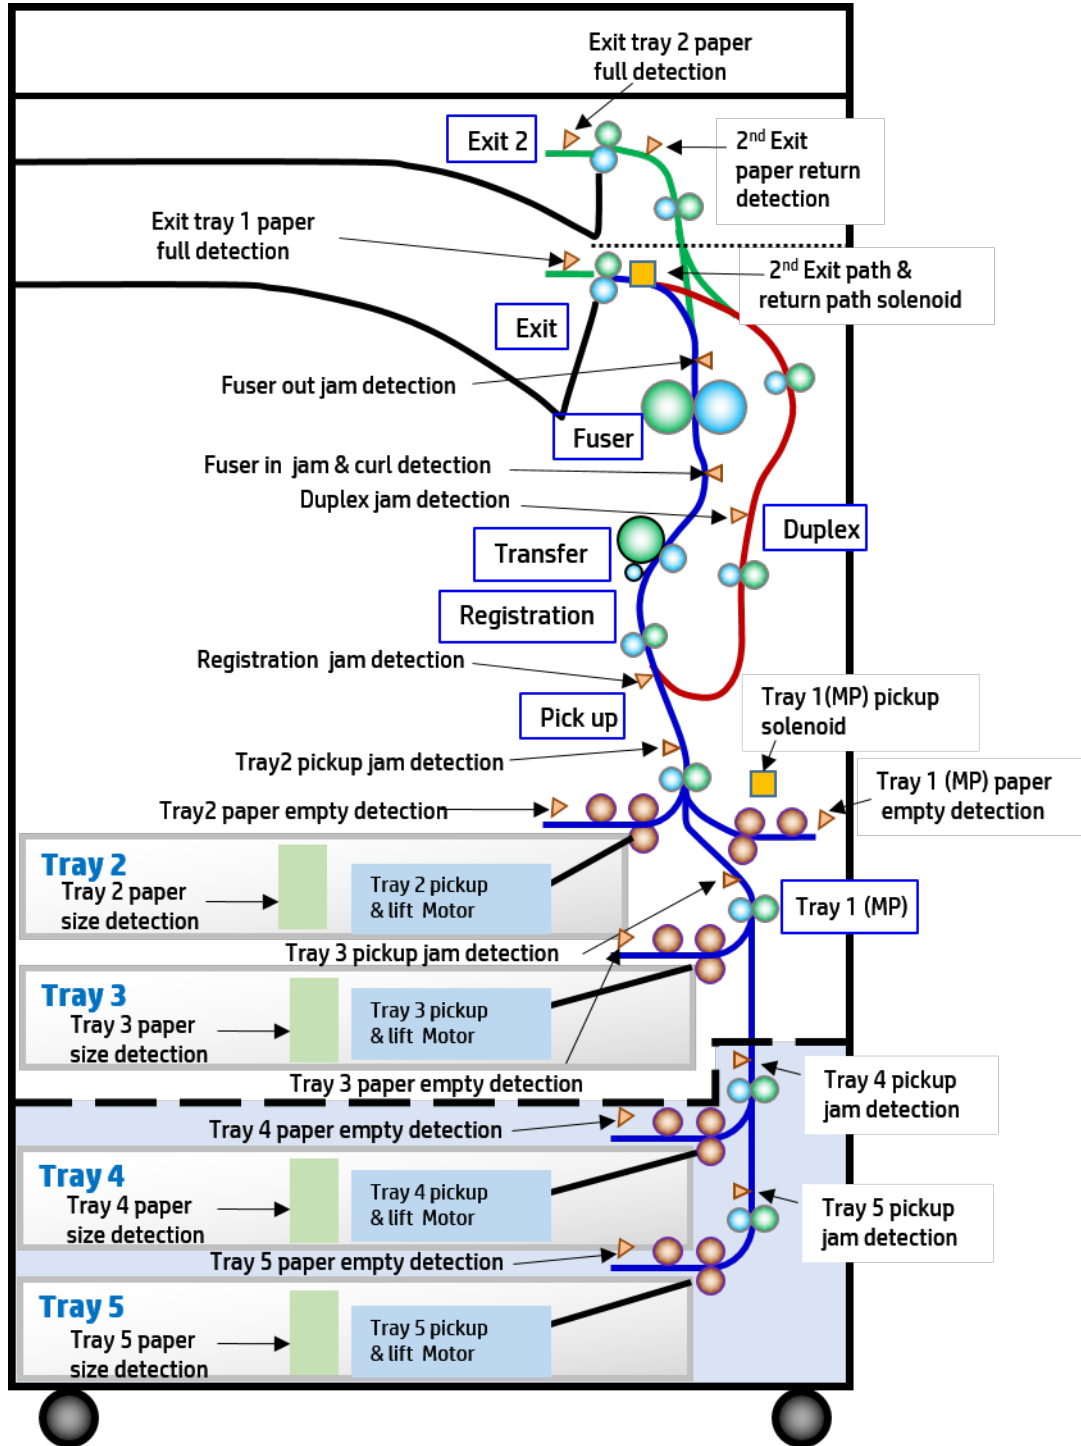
Exit tray 2 paper full detection

Exit 2

2$^{nd}$ Exit paper return detection

Exit tray 1 paper full detection

2$^{nd}$ Exit path & return path solenoid

Exit

Fuser out jam detection

Fuser

Fuser in jam & curl detection

Duplex jam detection

Duplex

Transfer

Registration

Registration jam detection

Pick up

Tray 1(MP) pickup solenoid

Tray2 pickup jam detection

Tray 1 (MP) paper empty detection

Tray2 paper empty detection

Tray 2

Tray 2 paper size detection

Tray 2 pickup & lift Motor

Tray 1 (MP)

Tray 3 pickup jam detection

Tray 3

Tray 3 paper size detection

Tray 3 pickup & lift Motor

Tray 3 paper empty detection

Tray 4 pickup jam detection

Tray 4 paper empty detection

Tray 4

Tray 4 paper size detection

Tray 4 pickup & lift Motor

Tray 5 pickup jam detection

Tray 5 paper empty detection

Tray 5

Tray 5 paper size detection

Tray 5 pickup & lift Motor